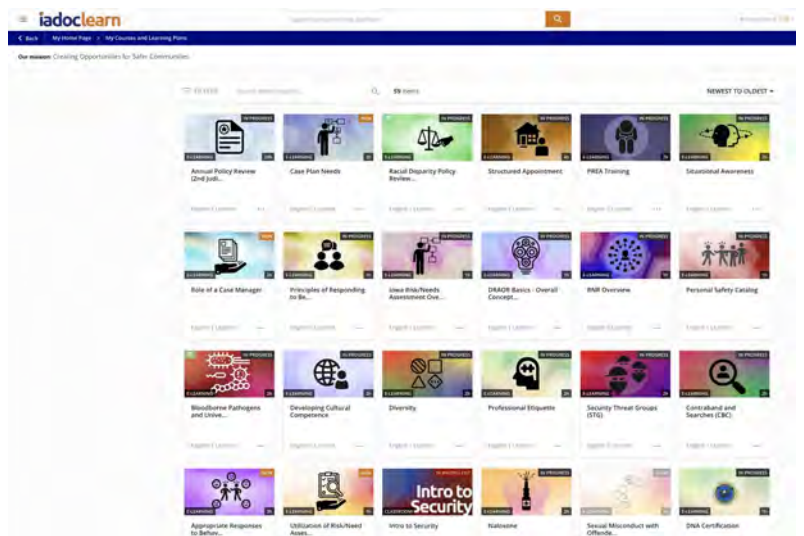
iadoclearn

< Back | My Home Page > My Courses and Learning Plans

Our mission: Creating Opportunities for Safer Communities

FILTER | Search within 59 items | 59 items | NEWEST TO OLDEST

IN PROGRESS
E-LEARNING
Annual Policy Review (2nd Judi...

NEW
E-LEARNING
Case Plan Needs

IN PROGRESS
E-LEARNING
Racial Disparity Policy Review...

IN PROGRESS
E-LEARNING
Structured Appointment

IN PROGRESS
E-LEARNING
PREA Training

IN PROGRESS
E-LEARNING
Situational Awareness

NEW
E-LEARNING
Role of a Case Manager

IN PROGRESS
E-LEARNING
Principles of Responding to Be...

IN PROGRESS
E-LEARNING
Iowa Risk/Needs Assessment Ove...

IN PROGRESS
E-LEARNING
DRAOR Basics - Overall Concept...

IN PROGRESS
E-LEARNING
RNR Overview

IN PROGRESS
E-LEARNING
Personal Safety Catalog

IN PROGRESS
E-LEARNING
Bloodborne Pathogens and Unive...

IN PROGRESS
E-LEARNING
Developing Cultural Competence

IN PROGRESS
E-LEARNING
Diversity

IN PROGRESS
E-LEARNING
Professional Etiquette

IN PROGRESS
E-LEARNING
Security Threat Groups (STG)

IN PROGRESS
E-LEARNING
Contraband and Searches (CBC)

NEW
E-LEARNING
Appropriate Responses to Behav...

NEW
E-LEARNING
Utilization of Risk/Need Asses...

CLASSROOM
Intro to Security
Intro to Security

IN PROGRESS
E-LEARNING
Naloxone

Sexual Misconduct with Offende...

IN PROGRESS
E-LEARNING
DNA Certification